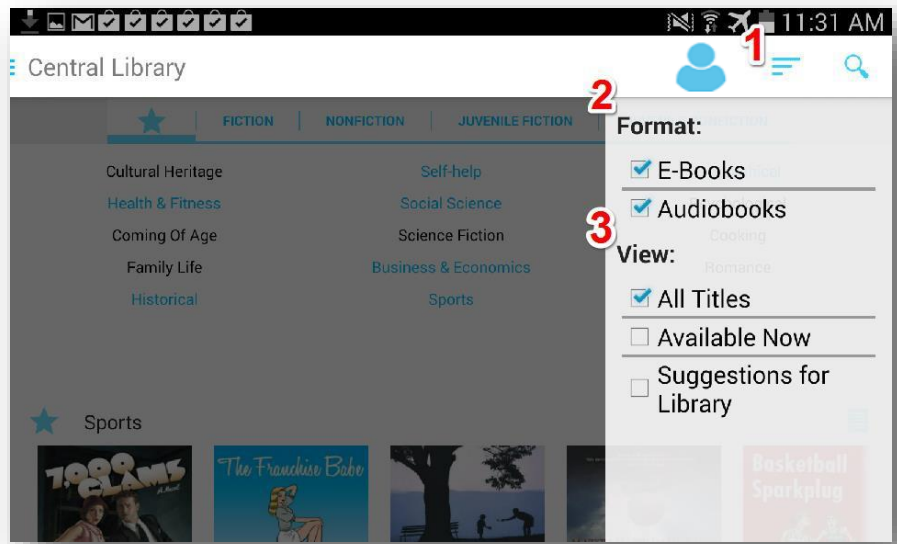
11:31 AM

Central Library

1

FICTION | NONFICTION | JUVENILE FICTION

2

Format:

E-Books

3

Audiobooks

View:

All Titles

Available Now

Suggestions for Library

Cultural Heritage
Health & Fitness
Coming Of Age
Family Life
Historical

Self-help
Social Science
Science Fiction
Business & Economics
Sports

Cooking
Romance

Sports

7,000 CLAMS
A Novel

The Franchise Babe

Basketball Sparkplug